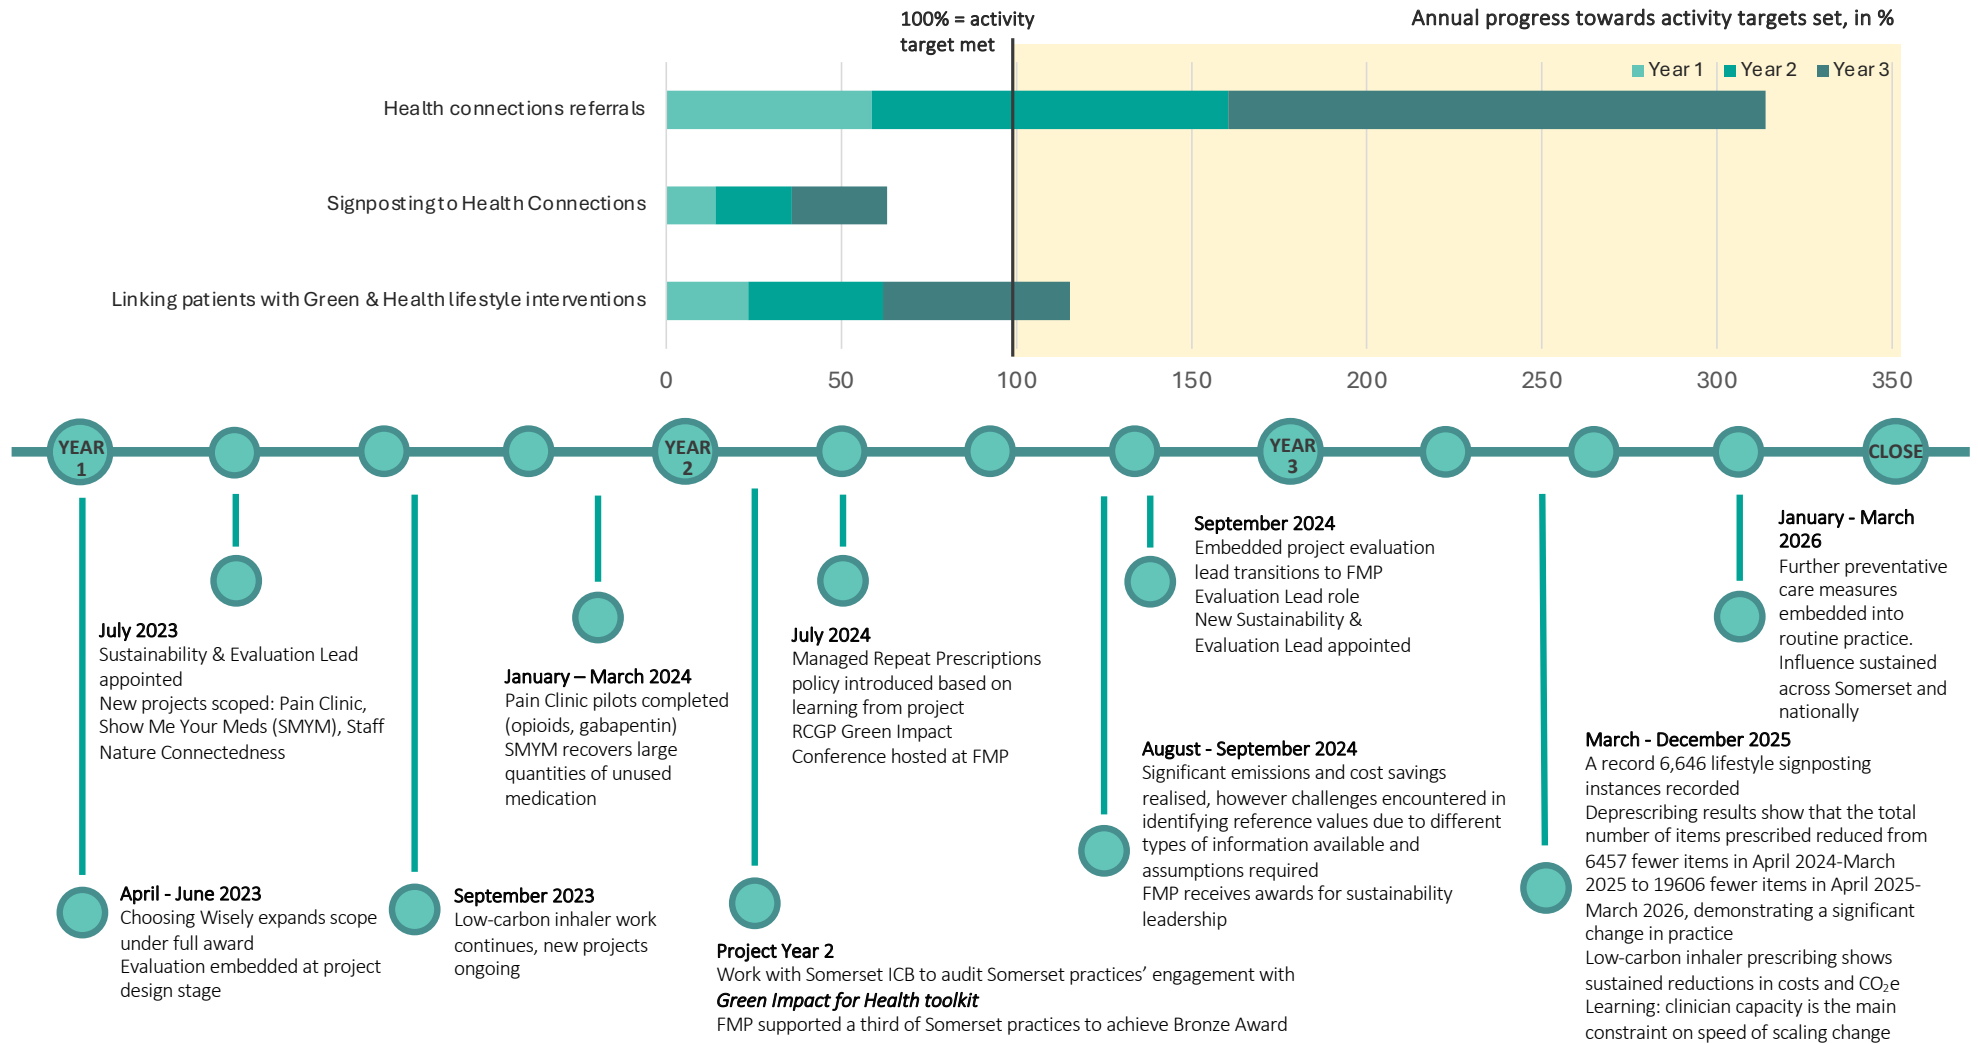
100% = activity target met

Annual progress towards activity targets set, in %

Year 1 Year 2 Year 3

Health connections referrals

Signposting to Health Connections

Linking patients with Green & Health lifestyle interventions

0 50 100 150 200 250 300 350

YEAR 1

YEAR 2

YEAR 3

CLOSE

July 2023
Sustainability & Evaluation Lead appointed
New projects scoped: Pain Clinic, Show Me Your Meds (SMYM), Staff Nature Connectedness

April - June 2023
Choosing Wisely expands scope under full award
Evaluation embedded at project design stage

September 2023
Low-carbon inhaler work continues, new projects ongoing

January – March 2024
Pain Clinic pilots completed (opioids, gabapentin)
SMYM recovers large quantities of unused medication

July 2024
Managed Repeat Prescriptions policy introduced based on learning from project
RCGP Green Impact Conference hosted at FMP

Project Year 2
Work with Somerset ICB to audit Somerset practices' engagement with *Green Impact for Health toolkit*
FMP supported a third of Somerset practices to achieve Bronze Award

September 2024
Embedded project evaluation lead transitions to FMP Evaluation Lead role
New Sustainability & Evaluation Lead appointed

August - September 2024
Significant emissions and cost savings realised, however challenges encountered in identifying reference values due to different types of information available and assumptions required
FMP receives awards for sustainability leadership

January - March 2026
Further preventative care measures embedded into routine practice.
Influence sustained across Somerset and nationally

March - December 2025
A record 6,646 lifestyle signposting instances recorded
Deprescribing results show that the total number of items prescribed reduced from 6457 fewer items in April 2024-March 2025 to 19606 fewer items in April 2025-March 2026, demonstrating a significant change in practice
Low-carbon inhaler prescribing shows sustained reductions in costs and $CO_2e$
Learning: clinician capacity is the main constraint on speed of scaling change